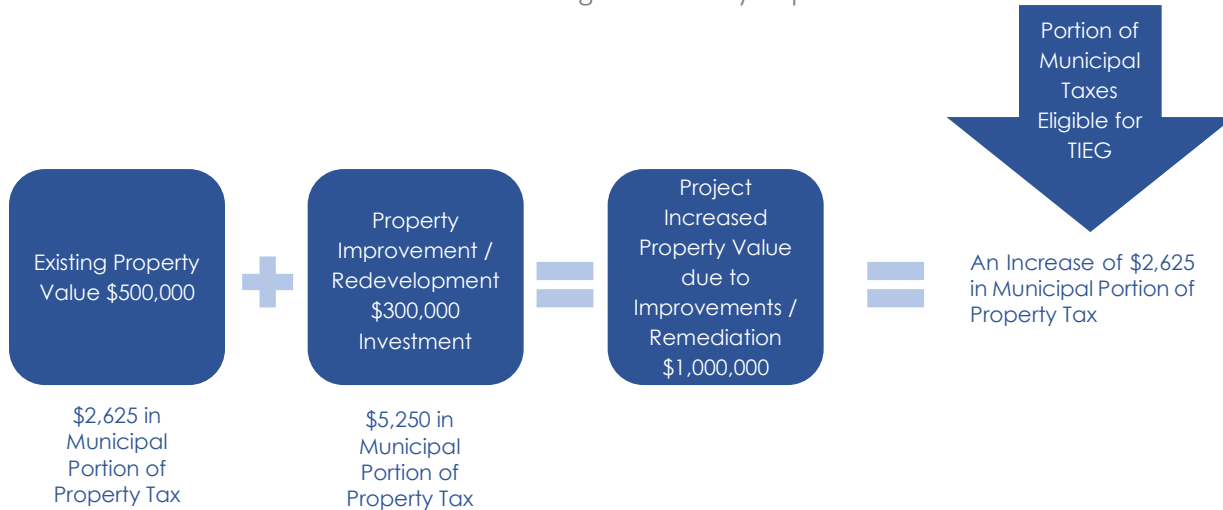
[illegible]

Portion of Municipal Taxes Eligible for TIEG

Existing Property Value $500,000

$2,625 in Municipal Portion of Property Tax

Property Improvement / Redevelopment $300,000 Investment

$5,250 in Municipal Portion of Property Tax

Project Increased Property Value due to Improvements / Remediation $1,000,000

An Increase of $2,625 in Municipal Portion of Property Tax